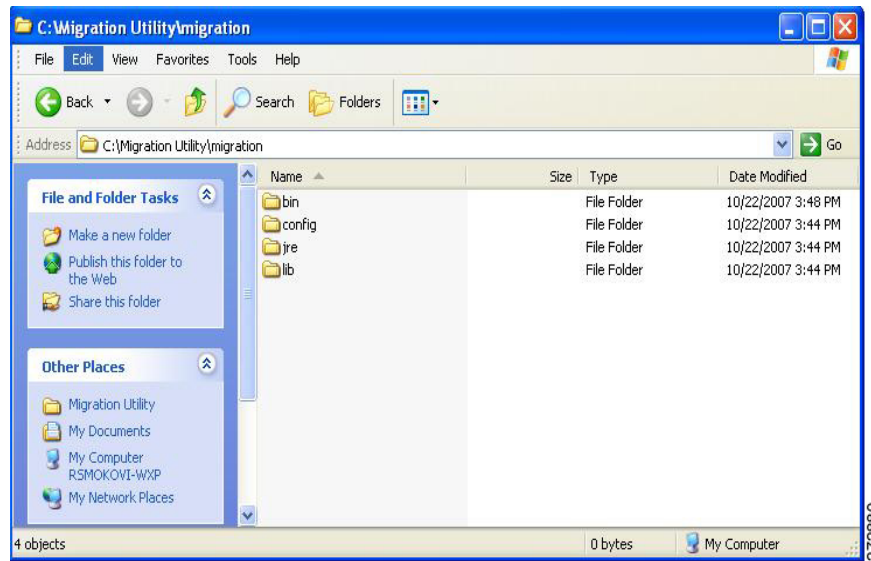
C:\Migration Utility\migration

File Edit View Favorites Tools Help

Back Search Folders

Address C:\Migration Utility\migration Go

File and Folder Tasks

Make a new folder
Publish this folder to the Web
Share this folder

Other Places

Migration Utility
My Documents
My Computer RSMOKOVI-WXP
My Network Places

| Name | Size | Type | Date Modified |
|---|---|---|---|
| bin | | File Folder | 10/22/2007 3:48 PM |
| config | | File Folder | 10/22/2007 3:44 PM |
| jre | | File Folder | 10/22/2007 3:44 PM |
| lib | | File Folder | 10/22/2007 3:44 PM |

4 objects 0 bytes My Computer

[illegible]